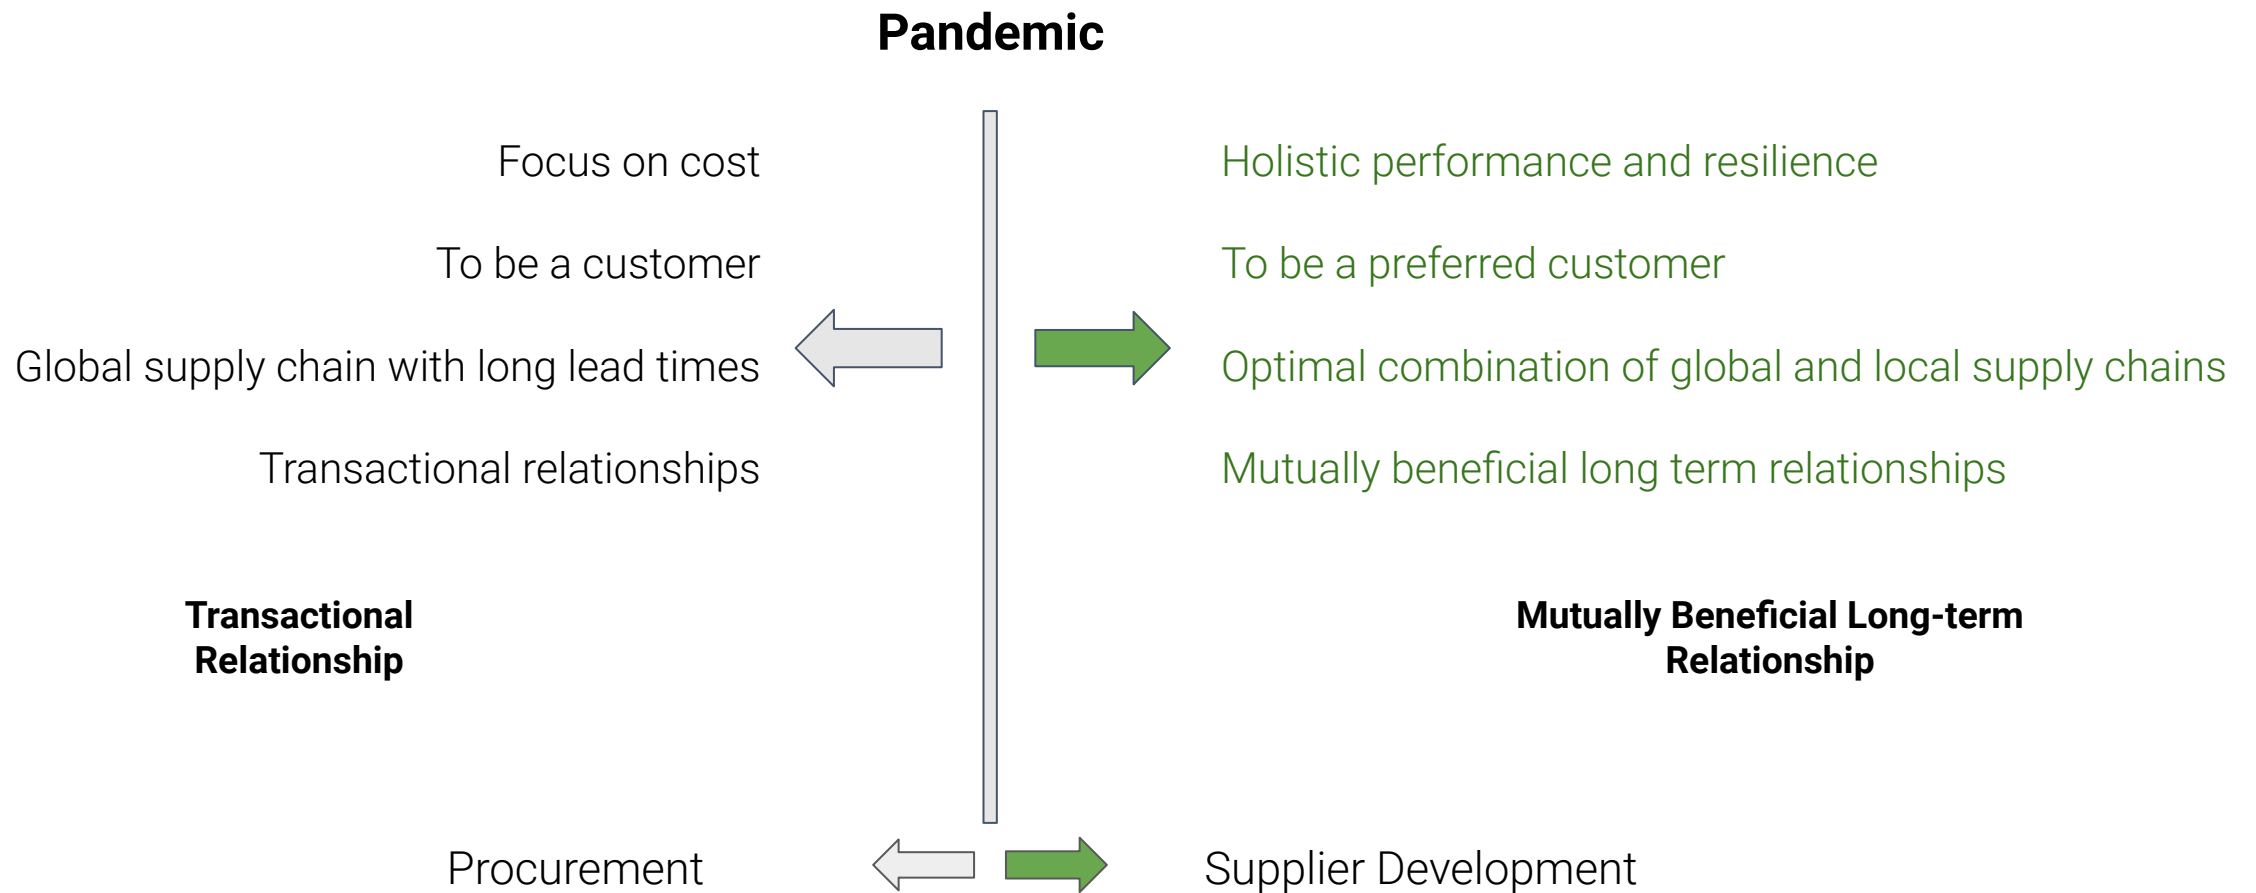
Pandemic

Focus on cost

To be a customer

Global supply chain with long lead times

Transactional relationships

Holistic performance and resilience

To be a preferred customer

Optimal combination of global and local supply chains

Mutually beneficial long term relationships

Transactional Relationship

Mutually Beneficial Long-term Relationship

Procurement

Supplier Development